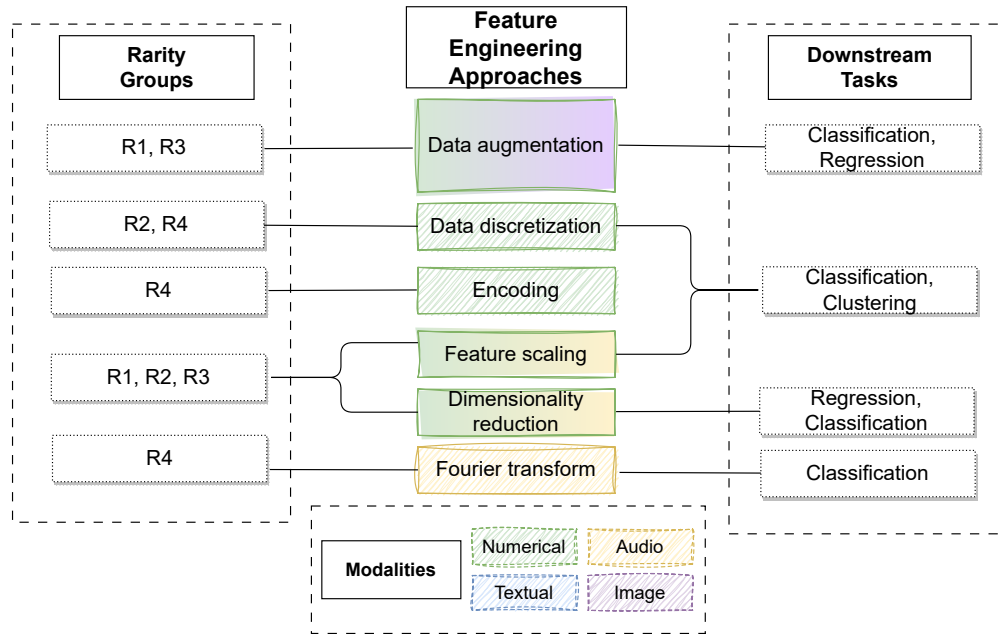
Rarity Groups

R1, R3

R2, R4

R4

R1, R2, R3

R4

Feature Engineering Approaches

Data augmentation

Data discretization

Encoding

Feature scaling

Dimensionality reduction

Fourier transform

Downstream Tasks

Classification, Regression

Classification, Clustering

Regression, Classification

Classification

Modalities

Numerical

Audio

Textual

Image